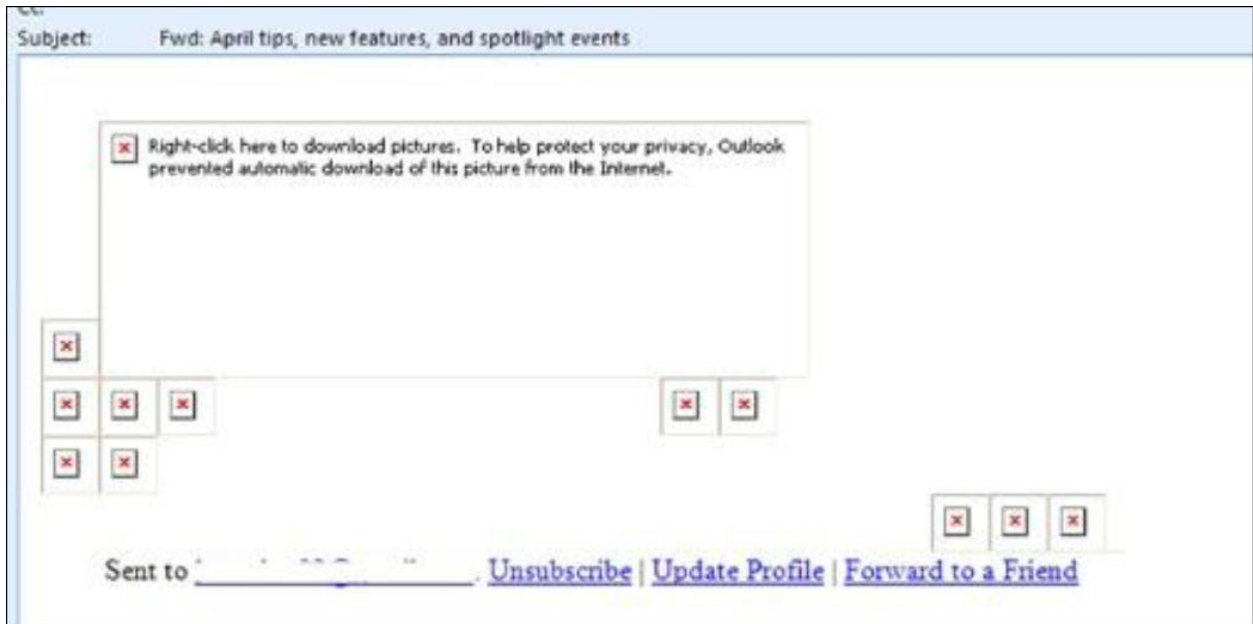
Subject: Fwd: April tips, new features, and spotlight events

Right-click here to download pictures. To help protect your privacy, Outlook prevented automatic download of this picture from the Internet.

Sent to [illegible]. Unsubscribe | Update Profile | Forward to a Friend